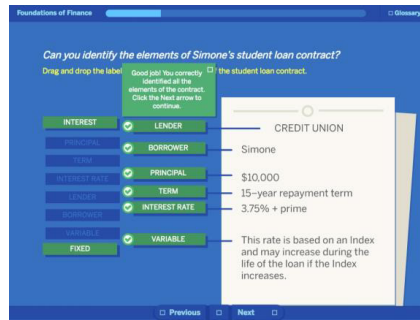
Foundations of Finance

Glossary

Can you identify the elements of Simone's student loan contract?

Drag and drop the label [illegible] the student loan contract.

Good job! You correctly identified all the elements of the contract. Click the Next arrow to continue.

INTEREST

PRINCIPAL

TERM

INTEREST RATE

LENDER

BORROWER

VARIABLE

FIXED

LENDER

BORROWER

PRINCIPAL

TERM

INTEREST RATE

VARIABLE

CREDIT UNION

Simone

$10,000

15-year repayment term

3.75% + prime

This rate is based on an Index and may increase during the life of the loan if the Index increases.

Previous

Next